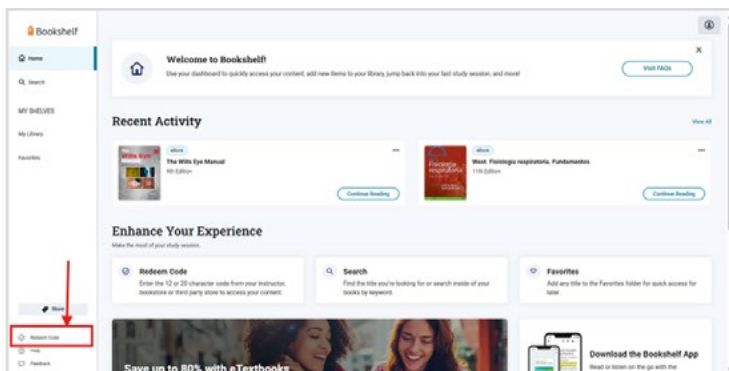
Bookshelf

Home

Search

MY SHELVES

My Library

Favorites

Show

Redeem Code

Help

Feedback

Welcome to Bookshelf!

Use your dashboard to quickly access your content, add new items to your library, jump back into your last study session, and more!

Visit FAQs

Recent Activity

View All

eBook

Wills Eye

The Wills Eye Manual

8th Edition

Continue Reading

eBook

Fisiología respiratoria

West. Fisiología respiratoria. Fundamentos

11th Edition

Continue Reading

Enhance Your Experience

Make the most of your study session.

Redeem Code

Enter the 12 or 20 character code from your instructor, bookstore or third party store to access your content.

Search

Find the title you're looking for or search inside of your books by keyword.

Favorites

Add any title to the Favorites folder for quick access for later.

Save up to 80% with eTextbooks

Download the Bookshelf App

Read or listen on the go with the